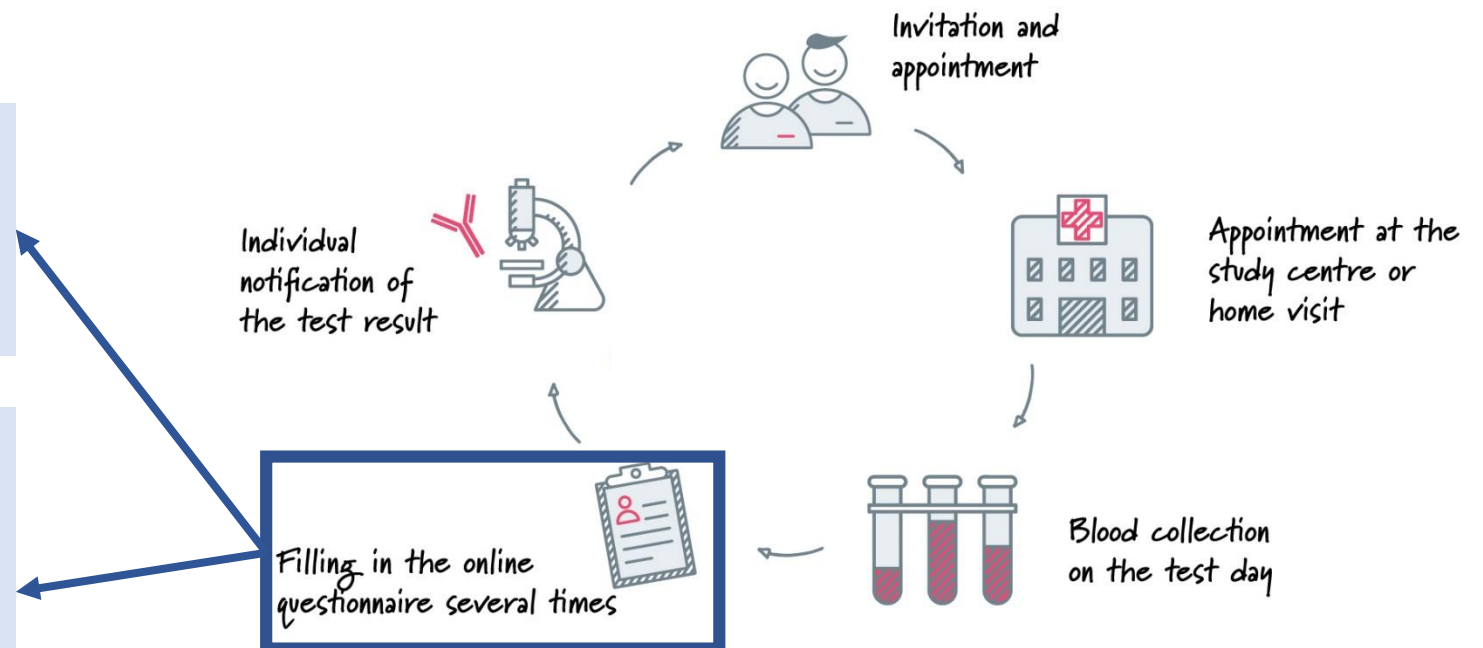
Invitation and appointment

Appointment at the study centre or home visit

Blood collection on the test day

Filling in the online questionnaire several times

Individual notification of the test result